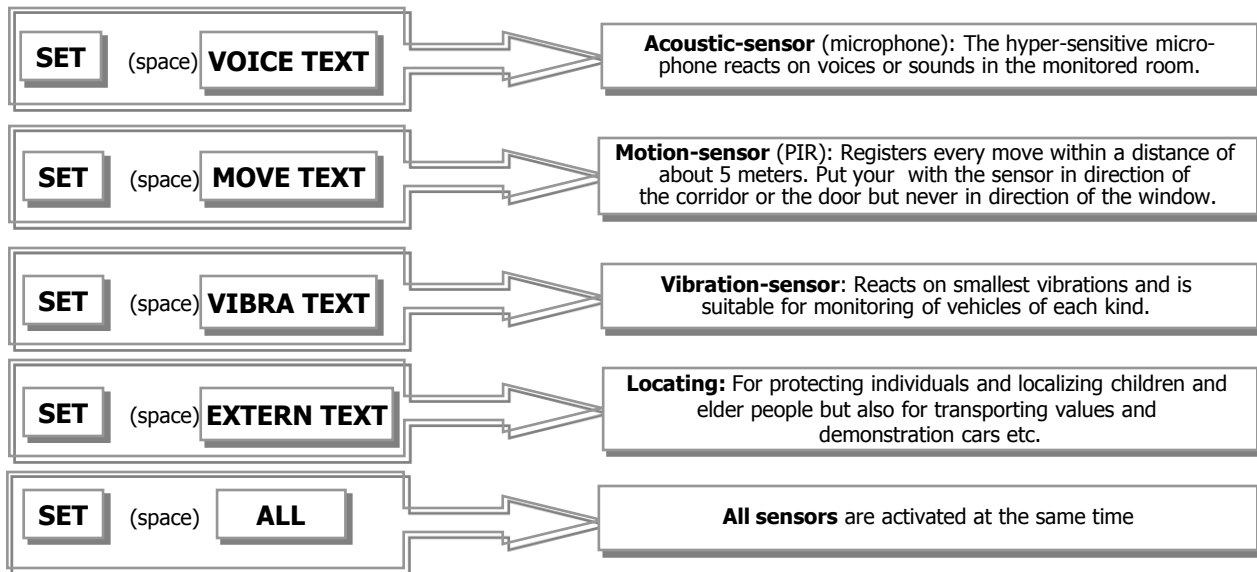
SET (space) VOICE TEXT

**Acoustic-sensor** (microphone): The hyper-sensitive microphone reacts on voices or sounds in the monitored room.

SET (space) MOVE TEXT

**Motion-sensor** (PIR): Registers every move within a distance of about 5 meters. Put your with the sensor in direction of the corridor or the door but never in direction of the window.

SET (space) VIBRA TEXT

**Vibration-sensor**: Reacts on smallest vibrations and is suitable for monitoring of vehicles of each kind.

SET (space) EXTERN TEXT

**Locating:** For protecting individuals and localizing children and elder people but also for transporting values and demonstration cars etc.

SET (space) ALL

**All sensors** are activated at the same time